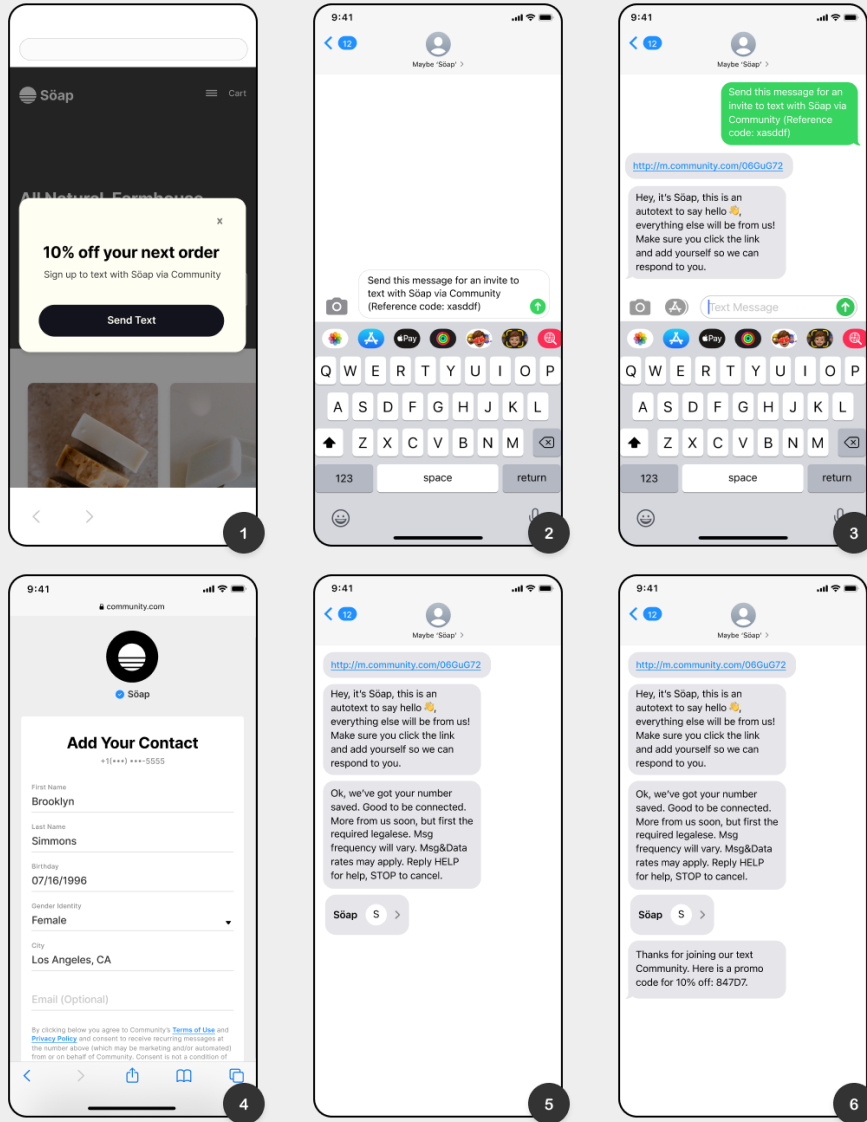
Söap

Cart

All Natural, Farmhouse

×

10% off your next order

Sign up to text with Söap via Community

Send Text

1

9:41

12

Maybe 'Söap' >

Send this message for an invite to text with Söap via Community (Reference code: xasddf)

Pay

Q W E R T Y U I O P

A S D F G H J K L

Z X C V B N M

123

space

return

2

9:41

12

Maybe 'Söap' >

Send this message for an invite to text with Söap via Community (Reference code: xasddf)

http://m.community.com/06GuG72

Hey, it's Söap, this is an autotext to say hello 👋, everything else will be from us! Make sure you click the link and add yourself so we can respond to you.

Text Message

Pay

Q W E R T Y U I O P

A S D F G H J K L

Z X C V B N M

123

space

return

3

9:41

community.com

Söap

Add Your Contact

+1(•••) •••-5555

First Name
Brooklyn

Last Name
Simmons

Birthday
07/16/1996

Gender Identity
Female

City
Los Angeles, CA

Email (Optional)

By clicking below you agree to Community's Terms of Use and Privacy Policy and consent to receive recurring messages at the number above (which may be marketing and/or automated) from or on behalf of Community. Consent is not a condition of

4

9:41

12

Maybe 'Söap' >

http://m.community.com/06GuG72

Hey, it's Söap, this is an autotext to say hello 👋, everything else will be from us! Make sure you click the link and add yourself so we can respond to you.

Ok, we've got your number saved. Good to be connected. More from us soon, but first the required legalese. Msg frequency will vary. Msg&Data rates may apply. Reply HELP for help, STOP to cancel.

Söap S >

5

9:41

12

Maybe 'Söap' >

http://m.community.com/06GuG72

Hey, it's Söap, this is an autotext to say hello 👋, everything else will be from us! Make sure you click the link and add yourself so we can respond to you.

Ok, we've got your number saved. Good to be connected. More from us soon, but first the required legalese. Msg frequency will vary. Msg&Data rates may apply. Reply HELP for help, STOP to cancel.

Söap S >

Thanks for joining our text Community. Here is a promo code for 10% off: 847D7.

6